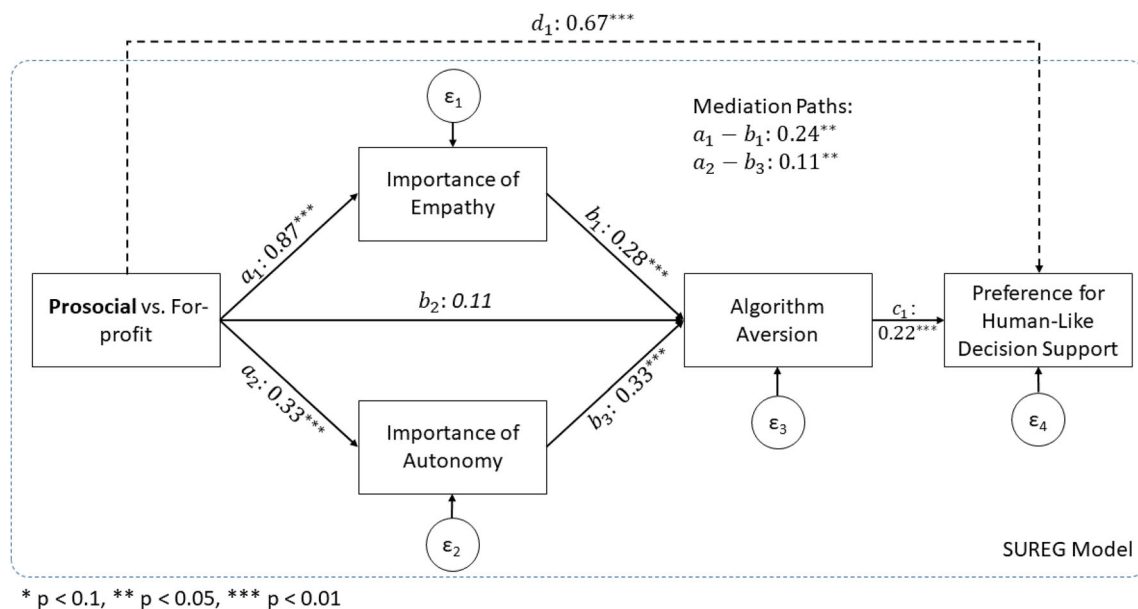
$d_1$: $0.67^{***}$

$\varepsilon_1$

Mediation Paths:
$a_1 - b_1$: $0.24^{**}$
$a_2 - b_3$: $0.11^{**}$

Importance of Empathy

$a_1$: $0.87^{***}$

$b_1$: $0.28^{***}$

**Prosocial** vs. For-profit

$b_2$: $0.11$

Algorithm Aversion

$c_1$: $0.22^{***}$

Preference for Human-Like Decision Support

$a_2$: $0.33^{***}$

$b_3$: $0.33^{***}$

Importance of Autonomy

$\varepsilon_3$

$\varepsilon_4$

$\varepsilon_2$

SUREG Model

* p < 0.1, ** p < 0.05, *** p < 0.01